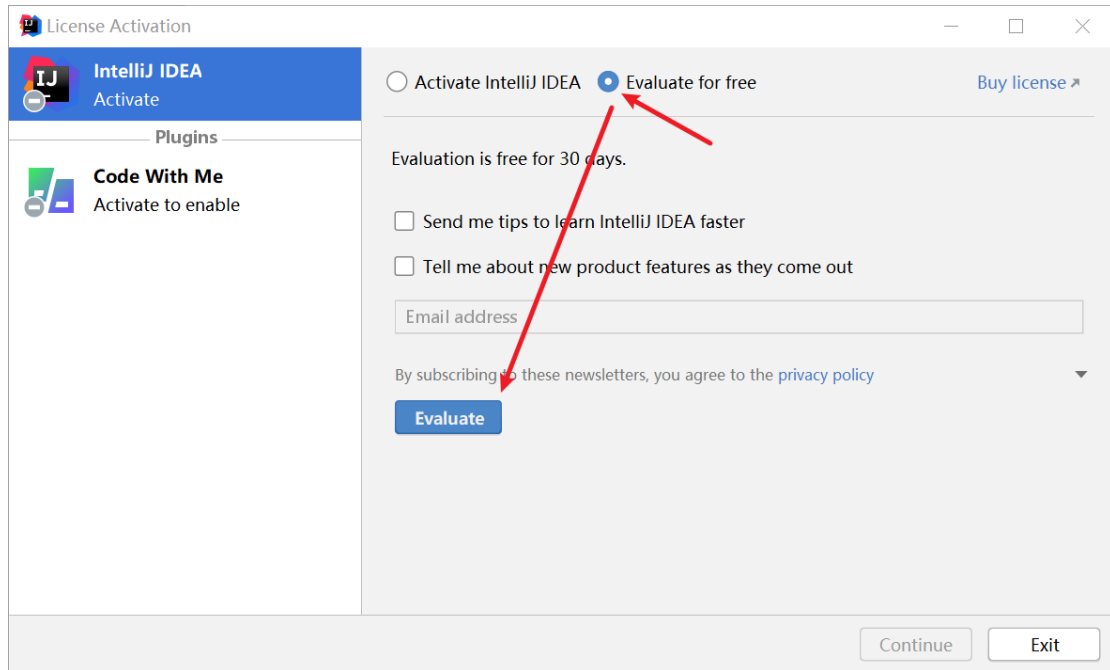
License Activation

IntelliJ IDEA
Activate

Plugins

Code With Me
Activate to enable

Activate IntelliJ IDEA
Evaluate for free
Buy license ↗

Evaluation is free for 30 days.

Send me tips to learn IntelliJ IDEA faster

Tell me about new product features as they come out

Email address

By subscribing to these newsletters, you agree to the privacy policy

Evaluate

Continue
Exit